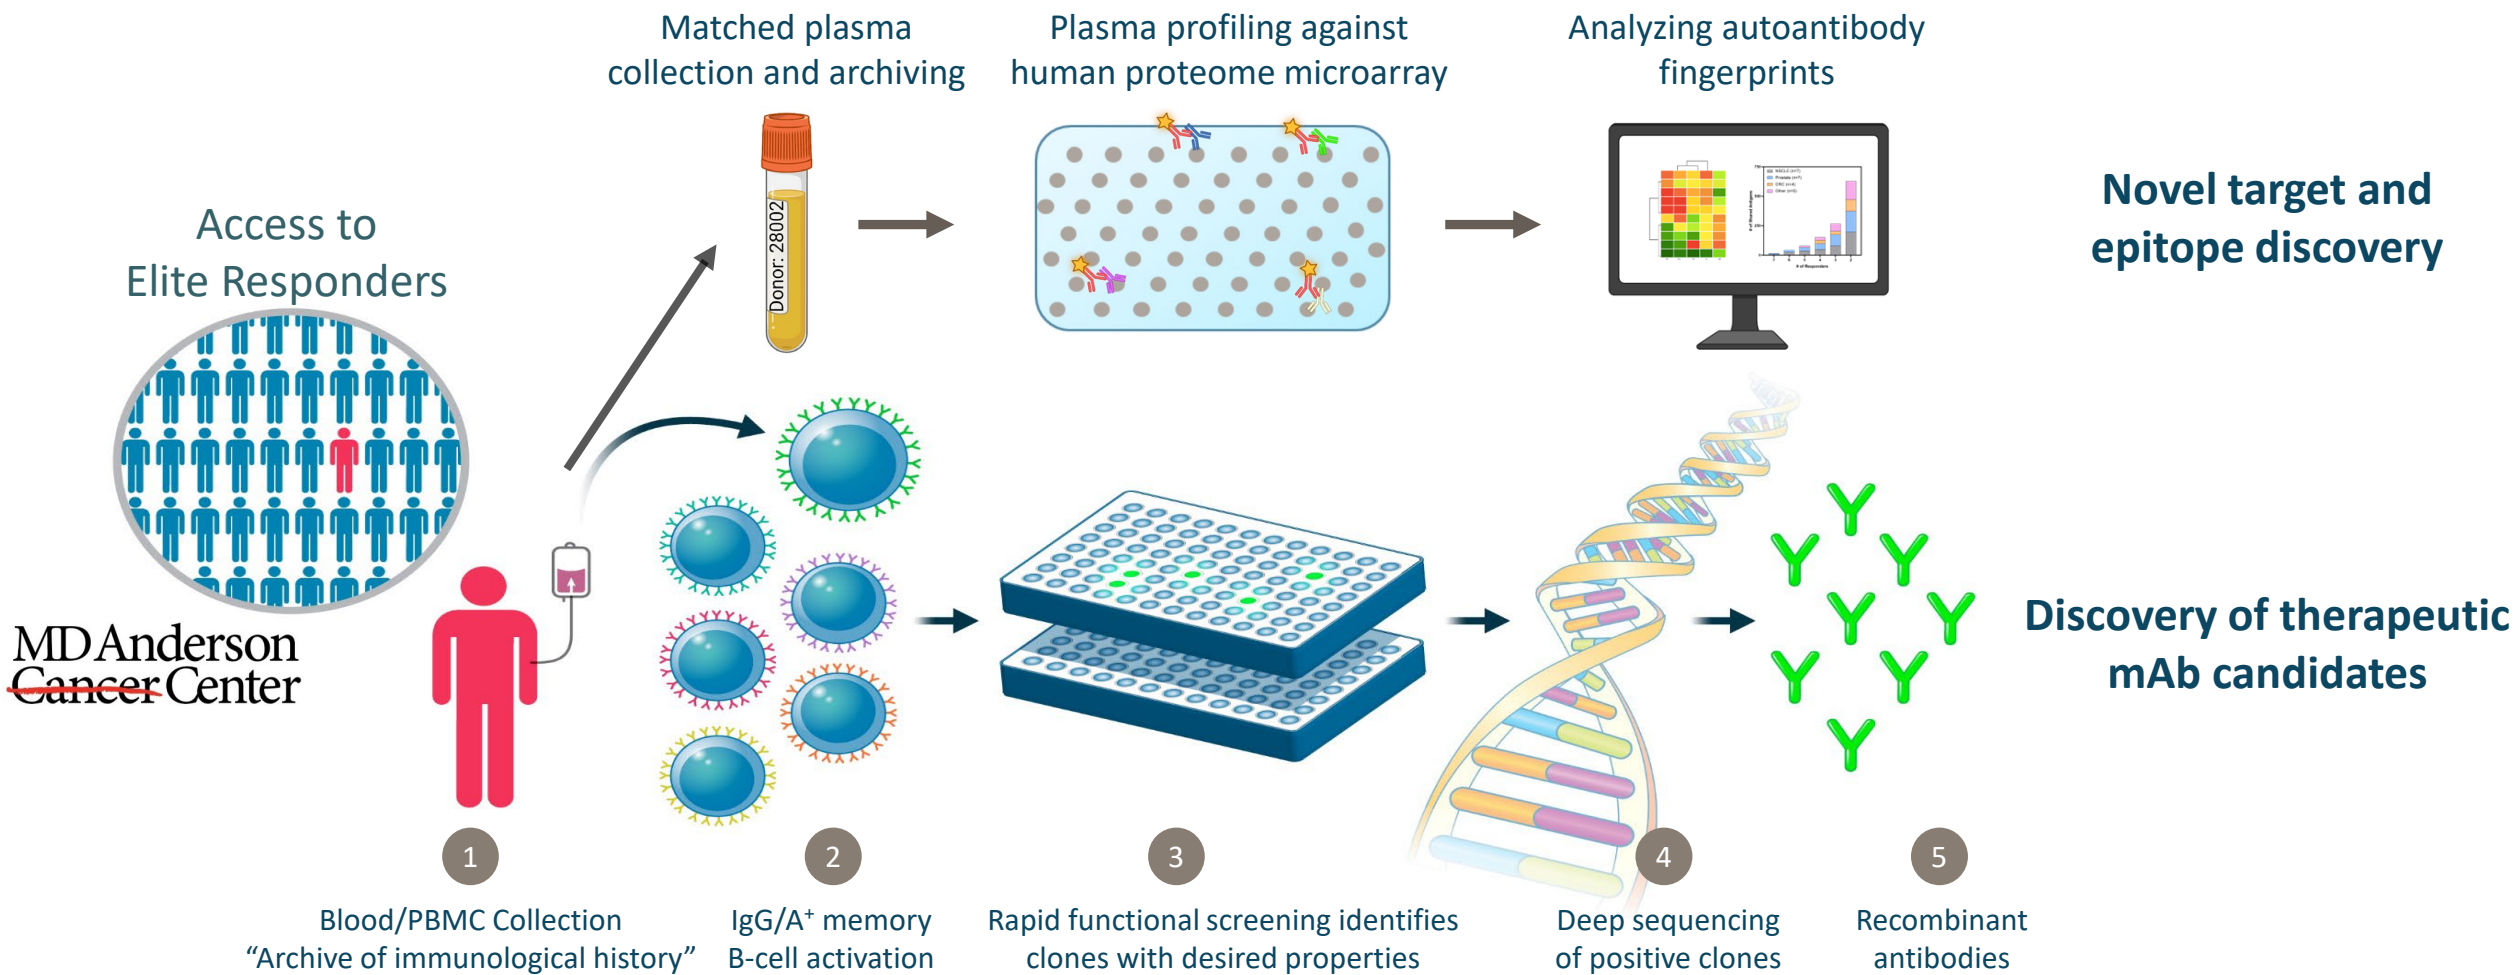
Matched plasma collection and archiving

Plasma profiling against human proteome microarray

Analyzing autoantibody fingerprints

Access to Elite Responders

Donor: 28002

Novel target and epitope discovery

MD Anderson Cancer Center

Discovery of therapeutic mAb candidates

1

Blood/PBMC Collection
"Archive of immunological history"

2

IgG/A$^+$ memory B-cell activation

3

Rapid functional screening identifies clones with desired properties

4

Deep sequencing of positive clones

5

Recombinant antibodies